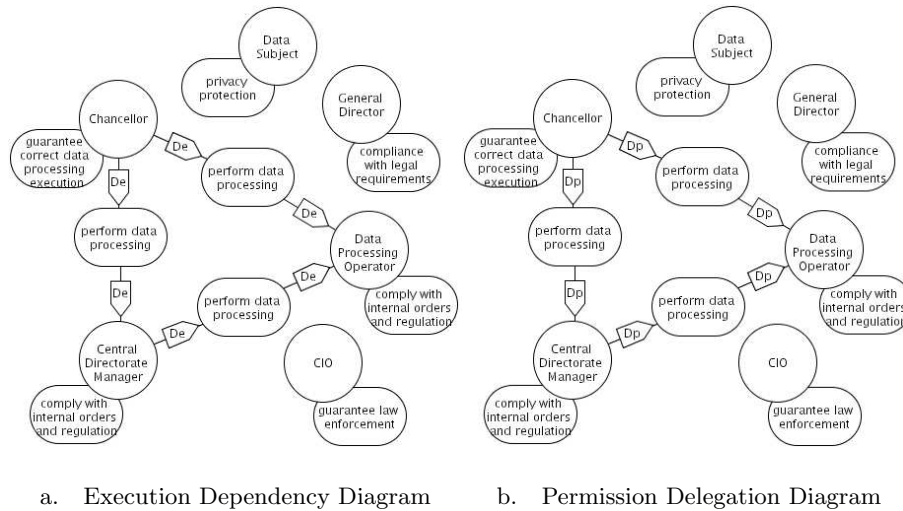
Data Subject

privacy protection

General Director

Chancellor

compliance with legal requirements

guarantee correct data processing execution

De

perform data processing

De

De

perform data processing

Data Processing Operator

De

De

perform data processing

comply with internal orders and regulation

De

Central Directorate Manager

CIO

comply with internal orders and regulation

guarantee law enforcement

a. Execution Dependency Diagram

Data Subject

privacy protection

General Director

Chancellor

compliance with legal requirements

guarantee correct data processing execution

Dp

perform data processing

Dp

Dp

perform data processing

Data Processing Operator

Dp

Dp

perform data processing

comply with internal orders and regulation

Dp

Central Directorate Manager

CIO

comply with internal orders and regulation

guarantee law enforcement

b. Permission Delegation Diagram